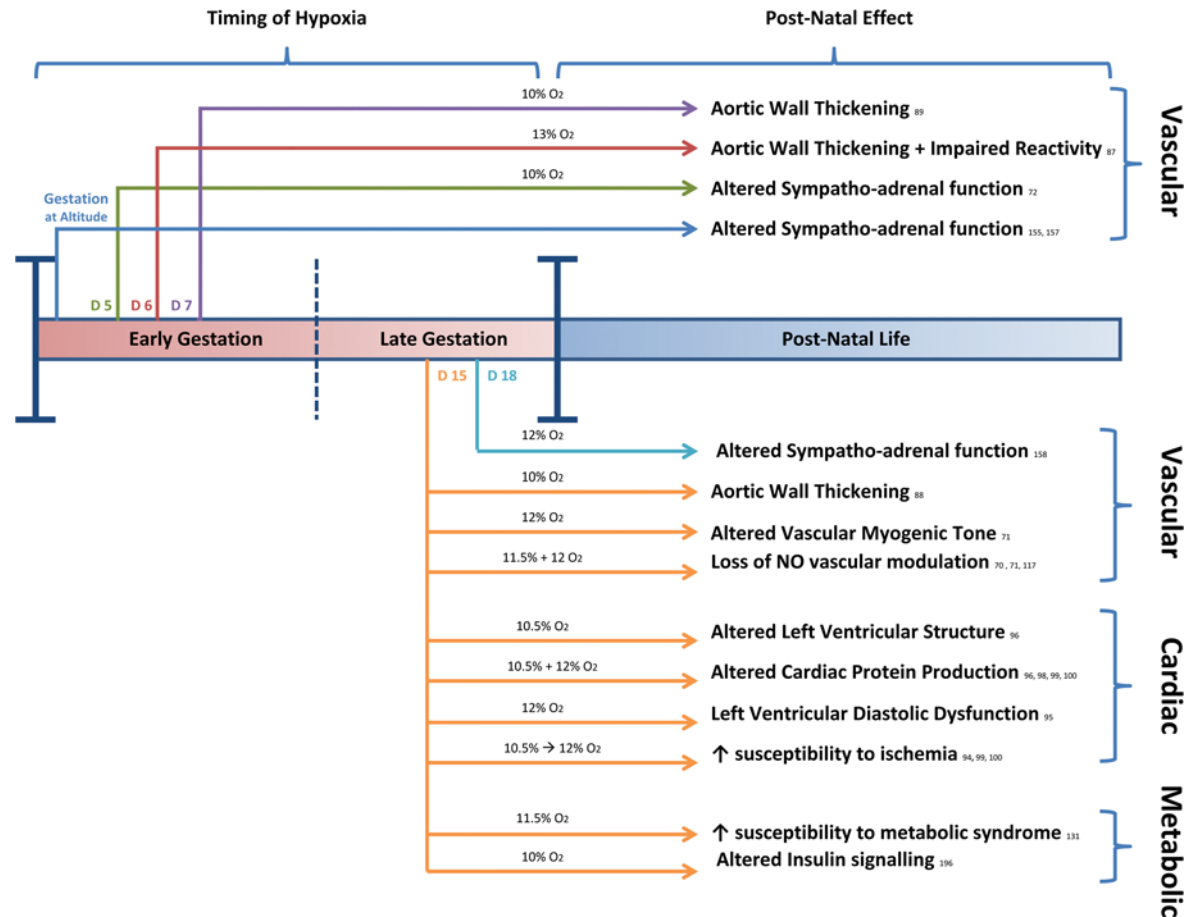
Timing of Hypoxia

Post-Natal Effect

10% $O_2$
Aortic Wall Thickening $_{89}$

13% $O_2$
Aortic Wall Thickening + Impaired Reactivity $_{87}$

10% $O_2$
Altered Sympatho-adrenal function $_{72}$

Gestation at Altitude
Altered Sympatho-adrenal function $_{155, 157}$

Vascular

D 5 D 6 D 7

Early Gestation

Late Gestation

Post-Natal Life

D 15 D 18

12% $O_2$
Altered Sympatho-adrenal function $_{158}$

10% $O_2$
Aortic Wall Thickening $_{88}$

12% $O_2$
Altered Vascular Myogenic Tone $_{71}$

11.5% + 12 $O_2$
Loss of NO vascular modulation $_{70, 71, 117}$

Vascular

10.5% $O_2$
Altered Left Ventricular Structure $_{96}$

10.5% + 12% $O_2$
Altered Cardiac Protein Production $_{96, 98, 99, 100}$

12% $O_2$
Left Ventricular Diastolic Dysfunction $_{95}$

10.5% → 12% $O_2$
↑ susceptibility to ischemia $_{94, 99, 100}$

Cardiac

11.5% $O_2$
↑ susceptibility to metabolic syndrome $_{131}$

10% $O_2$
Altered Insulin signalling $_{196}$

Metabolic